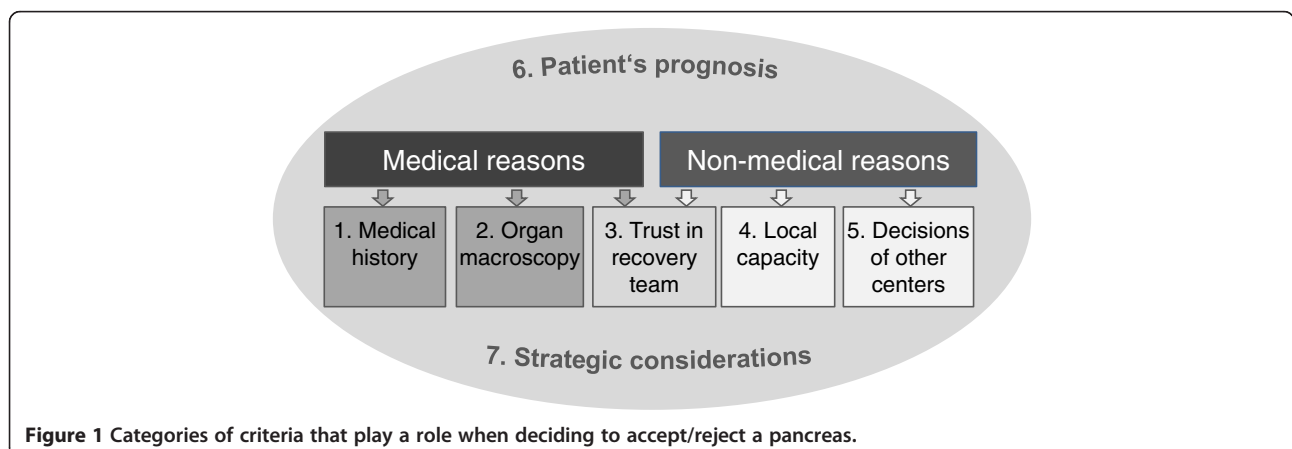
6. Patient‘s prognosis

Medical reasons

Non-medical reasons

1. Medical history

2. Organ macroscopy

3. Trust in recovery team

4. Local capacity

5. Decisions of other centers

7. Strategic considerations

**Figure 1** Categories of criteria that play a role when deciding to accept/reject a pancreas.